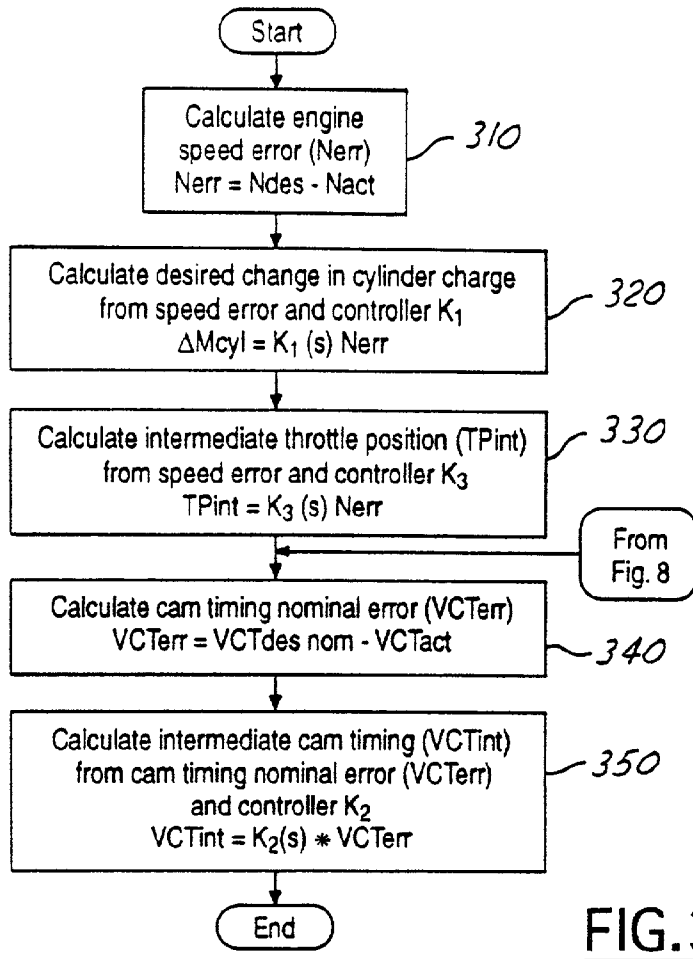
Start

Calculate engine speed error (Nerr)
Nerr = Ndes - Nact

310

Calculate desired change in cylinder charge from speed error and controller $K_1$
$\Delta$Mcyl = $K_1$ (s) Nerr

320

Calculate intermediate throttle position (TPint) from speed error and controller $K_3$
TPint = $K_3$ (s) Nerr

330

From Fig. 8

Calculate cam timing nominal error (VCTerr)
VCTerr = VCTdes nom - VCTact

340

Calculate intermediate cam timing (VCTint) from cam timing nominal error (VCTerr) and controller $K_2$
VCTint = $K_2$(s) $*$ VCTerr

350

End

FIG.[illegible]